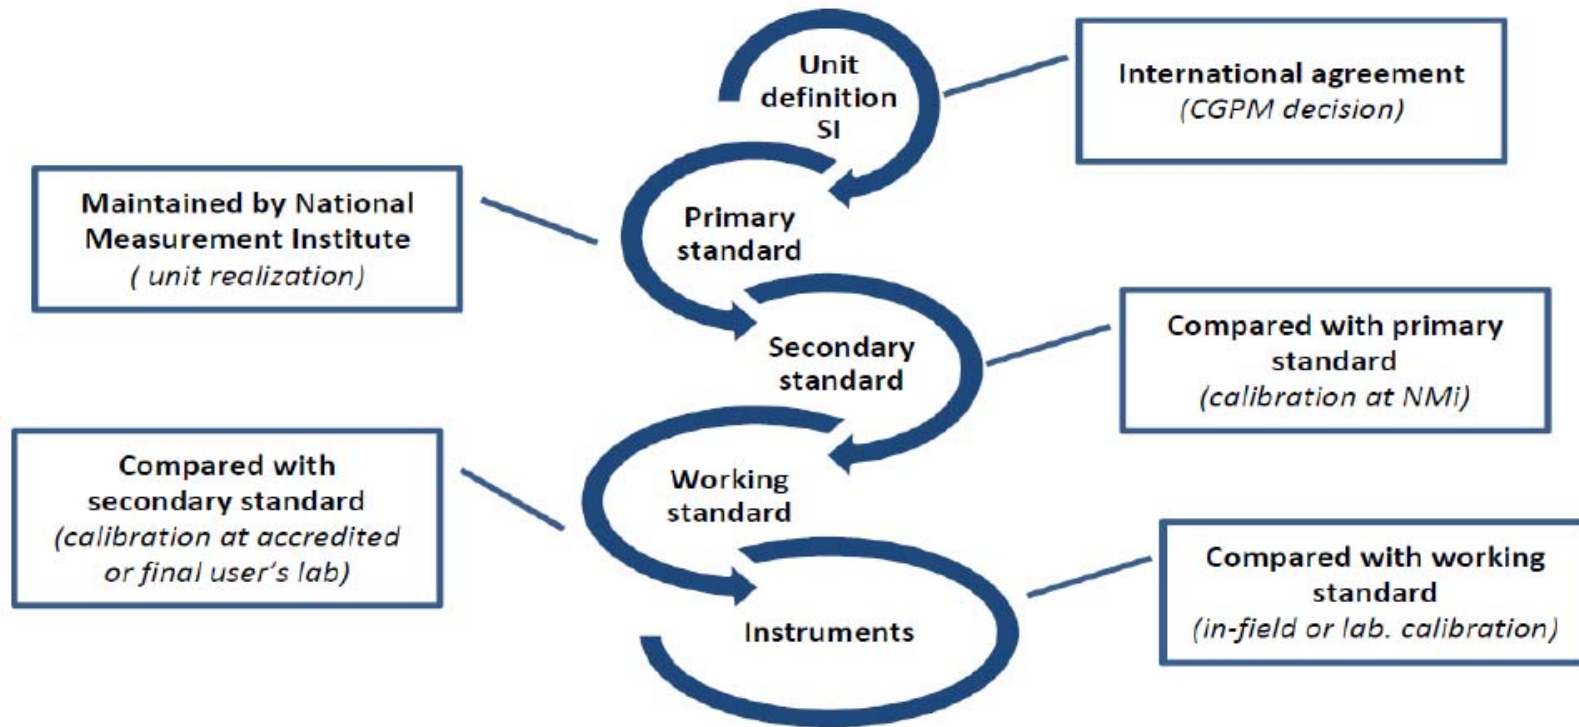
Unit definition SI

International agreement
(CGPM decision)

Maintained by National Measurement Institute
( unit realization)

Primary standard

Secondary standard

Compared with primary standard
(calibration at NMi)

Compared with secondary standard
(calibration at accredited or final user's lab)

Working standard

Instruments

Compared with working standard
(in-field or lab. calibration)